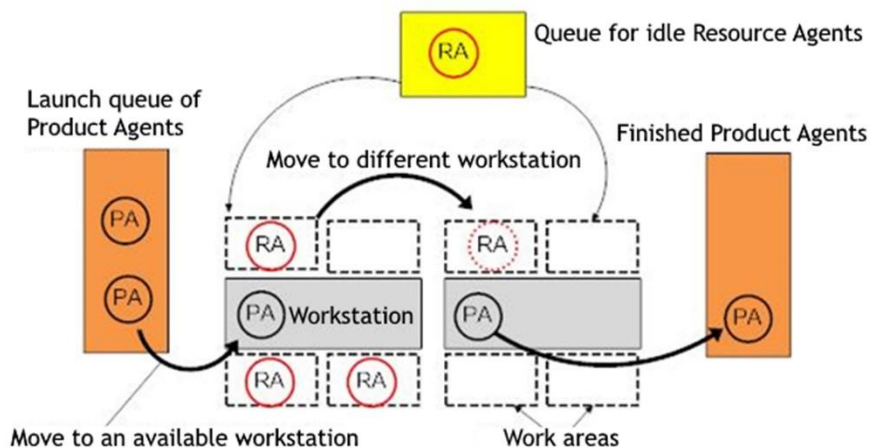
RA

Queue for idle Resource Agents

Launch queue of Product Agents

Finished Product Agents

Move to different workstation

PA

PA

RA

RA

PA Workstation

PA

PA

RA

RA

Move to an available workstation

Work areas